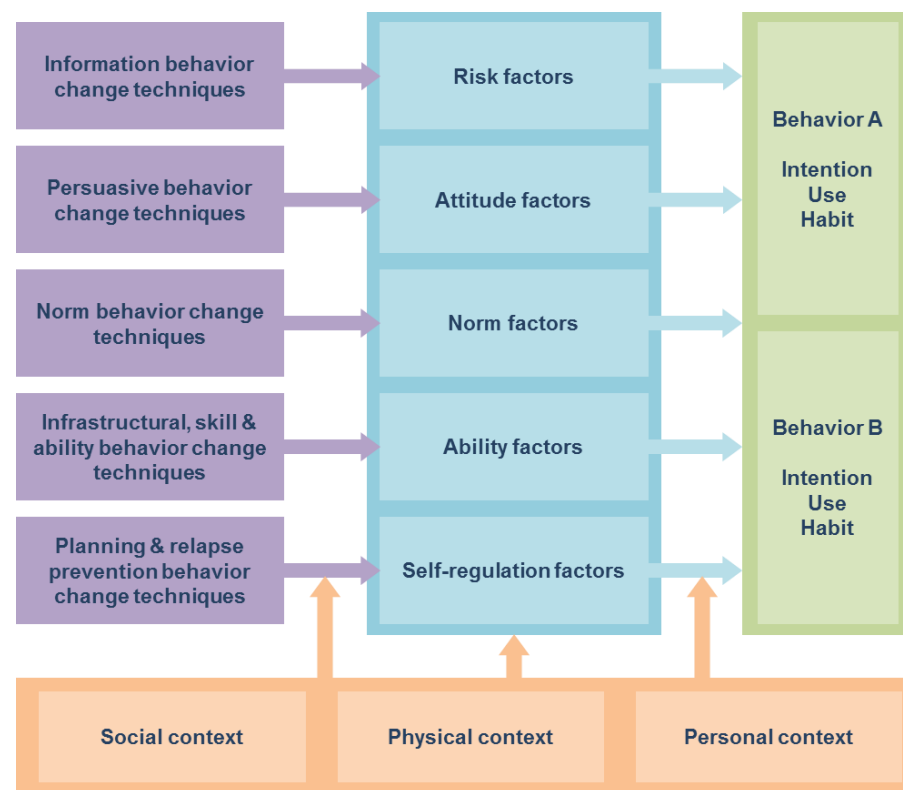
Information behavior change techniques

Persuasive behavior change techniques

Norm behavior change techniques

Infrastructural, skill & ability behavior change techniques

Planning & relapse prevention behavior change techniques

Risk factors

Attitude factors

Norm factors

Ability factors

Self-regulation factors

Behavior A

Intention
Use
Habit

Behavior B

Intention
Use
Habit

Social context

Physical context

Personal context